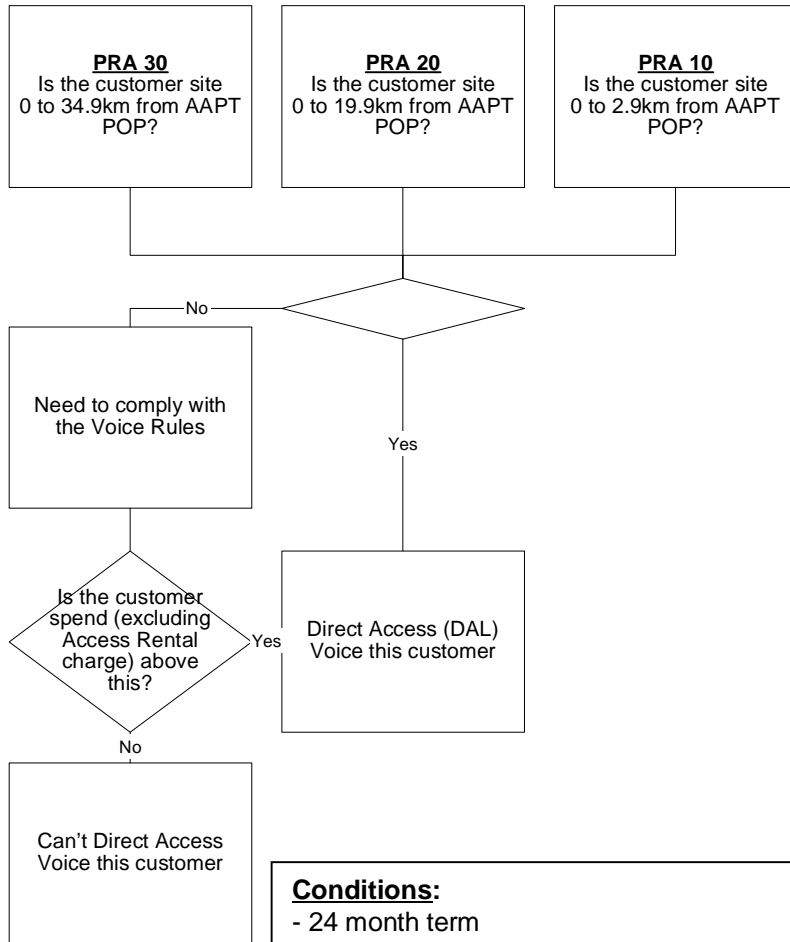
**PRA 30**
Is the customer site 0 to 34.9km from AAPT POP?

**PRA 20**
Is the customer site 0 to 19.9km from AAPT POP?

**PRA 10**
Is the customer site 0 to 2.9km from AAPT POP?

No

Need to comply with the Voice Rules

Yes

Is the customer spend (excluding Access Rental charge) above this?

Yes

Direct Access (DAL) Voice this customer

No

Can't Direct Access Voice this customer

**Conditions:**
- 24 month term